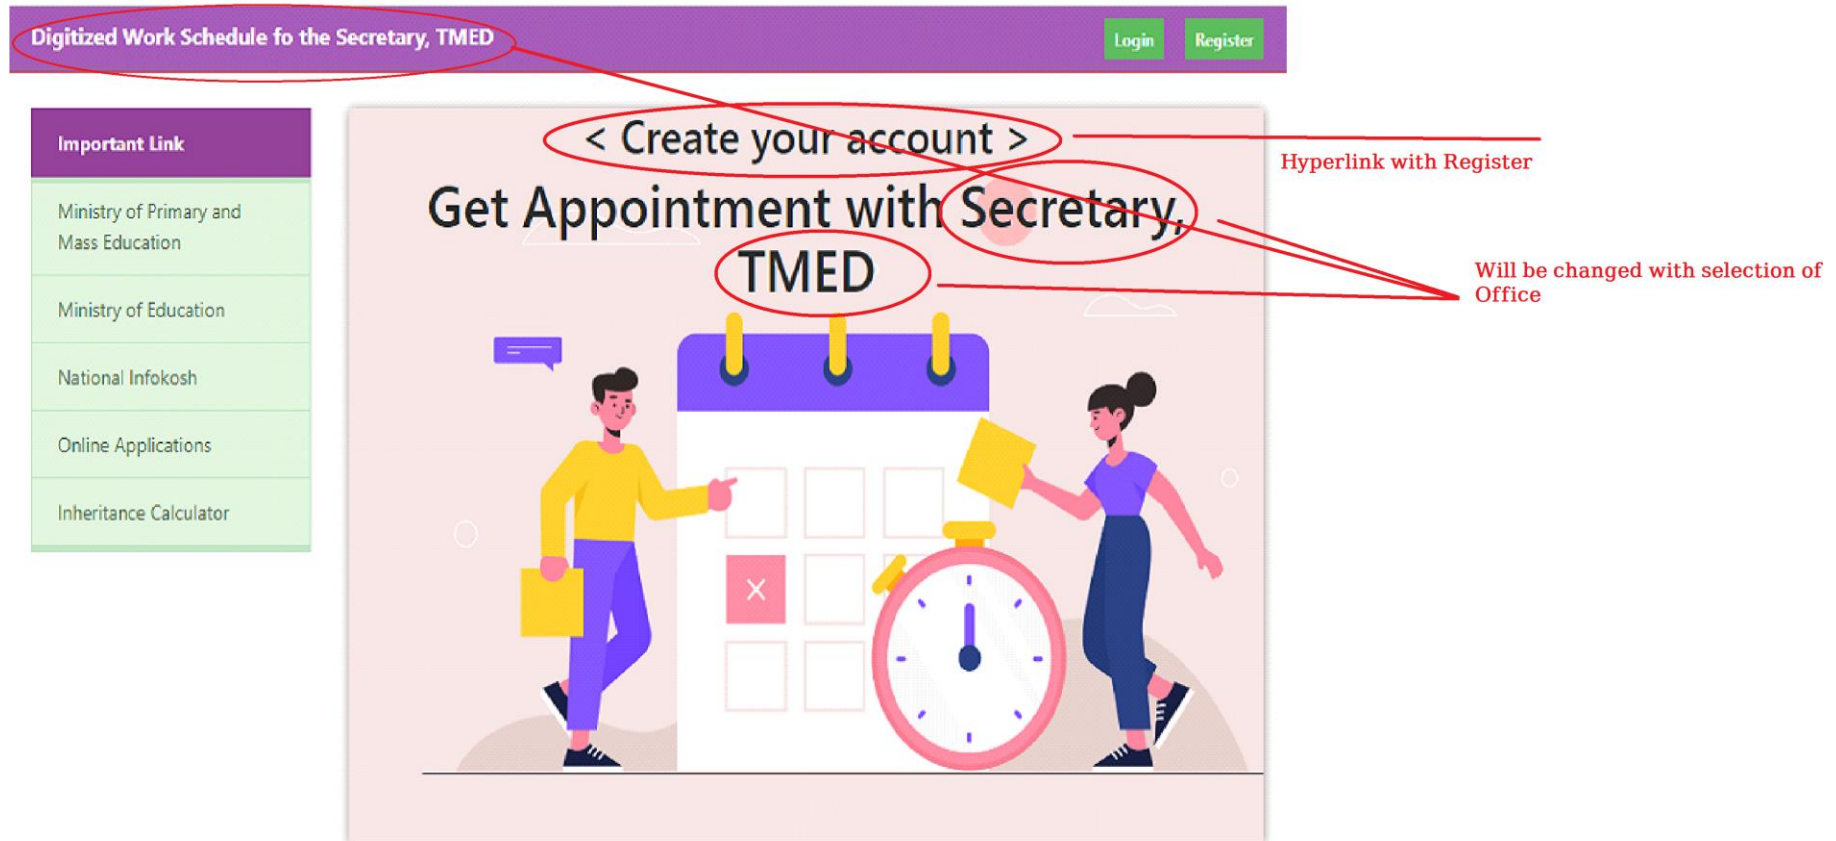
Digitized Work Schedule fo the Secretary, TMED

Login

Register

Important Link

Ministry of Primary and Mass Education

Ministry of Education

National Infokosh

Online Applications

Inheritance Calculator

< Create your account >

Hyperlink with Register

Get Appointment with Secretary, TMED

Will be changed with selection of Office